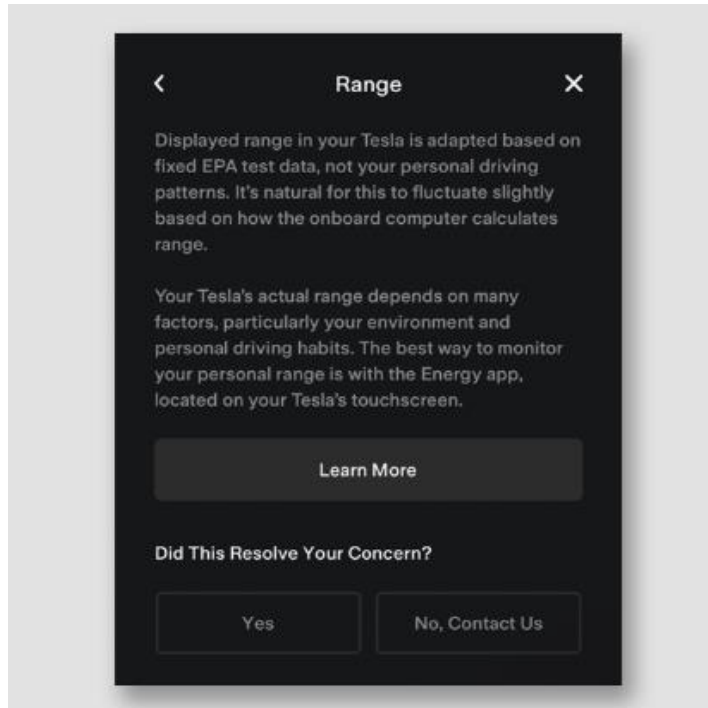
Range

Displayed range in your Tesla is adapted based on fixed EPA test data, not your personal driving patterns. It's natural for this to fluctuate slightly based on how the onboard computer calculates range.

Your Tesla's actual range depends on many factors, particularly your environment and personal driving habits. The best way to monitor your personal range is with the Energy app, located on your Tesla's touchscreen.

Learn More

Did This Resolve Your Concern?

Yes

No, Contact Us